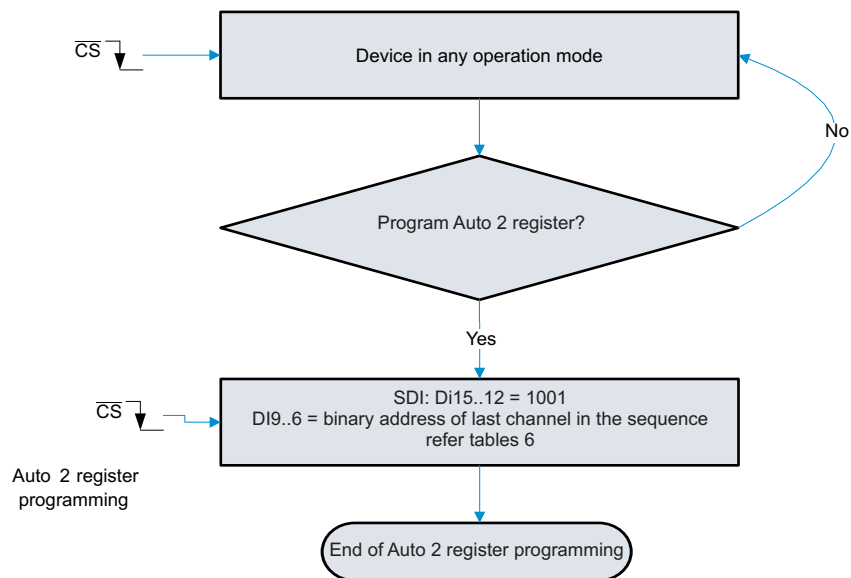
$\overline{CS}$

Device in any operation mode

No

Program Auto 2 register?

Yes

$\overline{CS}$

SDI: Di15..12 = 1001
DI9..6 = binary address of last channel in the sequence
refer tables 6

Auto 2 register programming

End of Auto 2 register programming